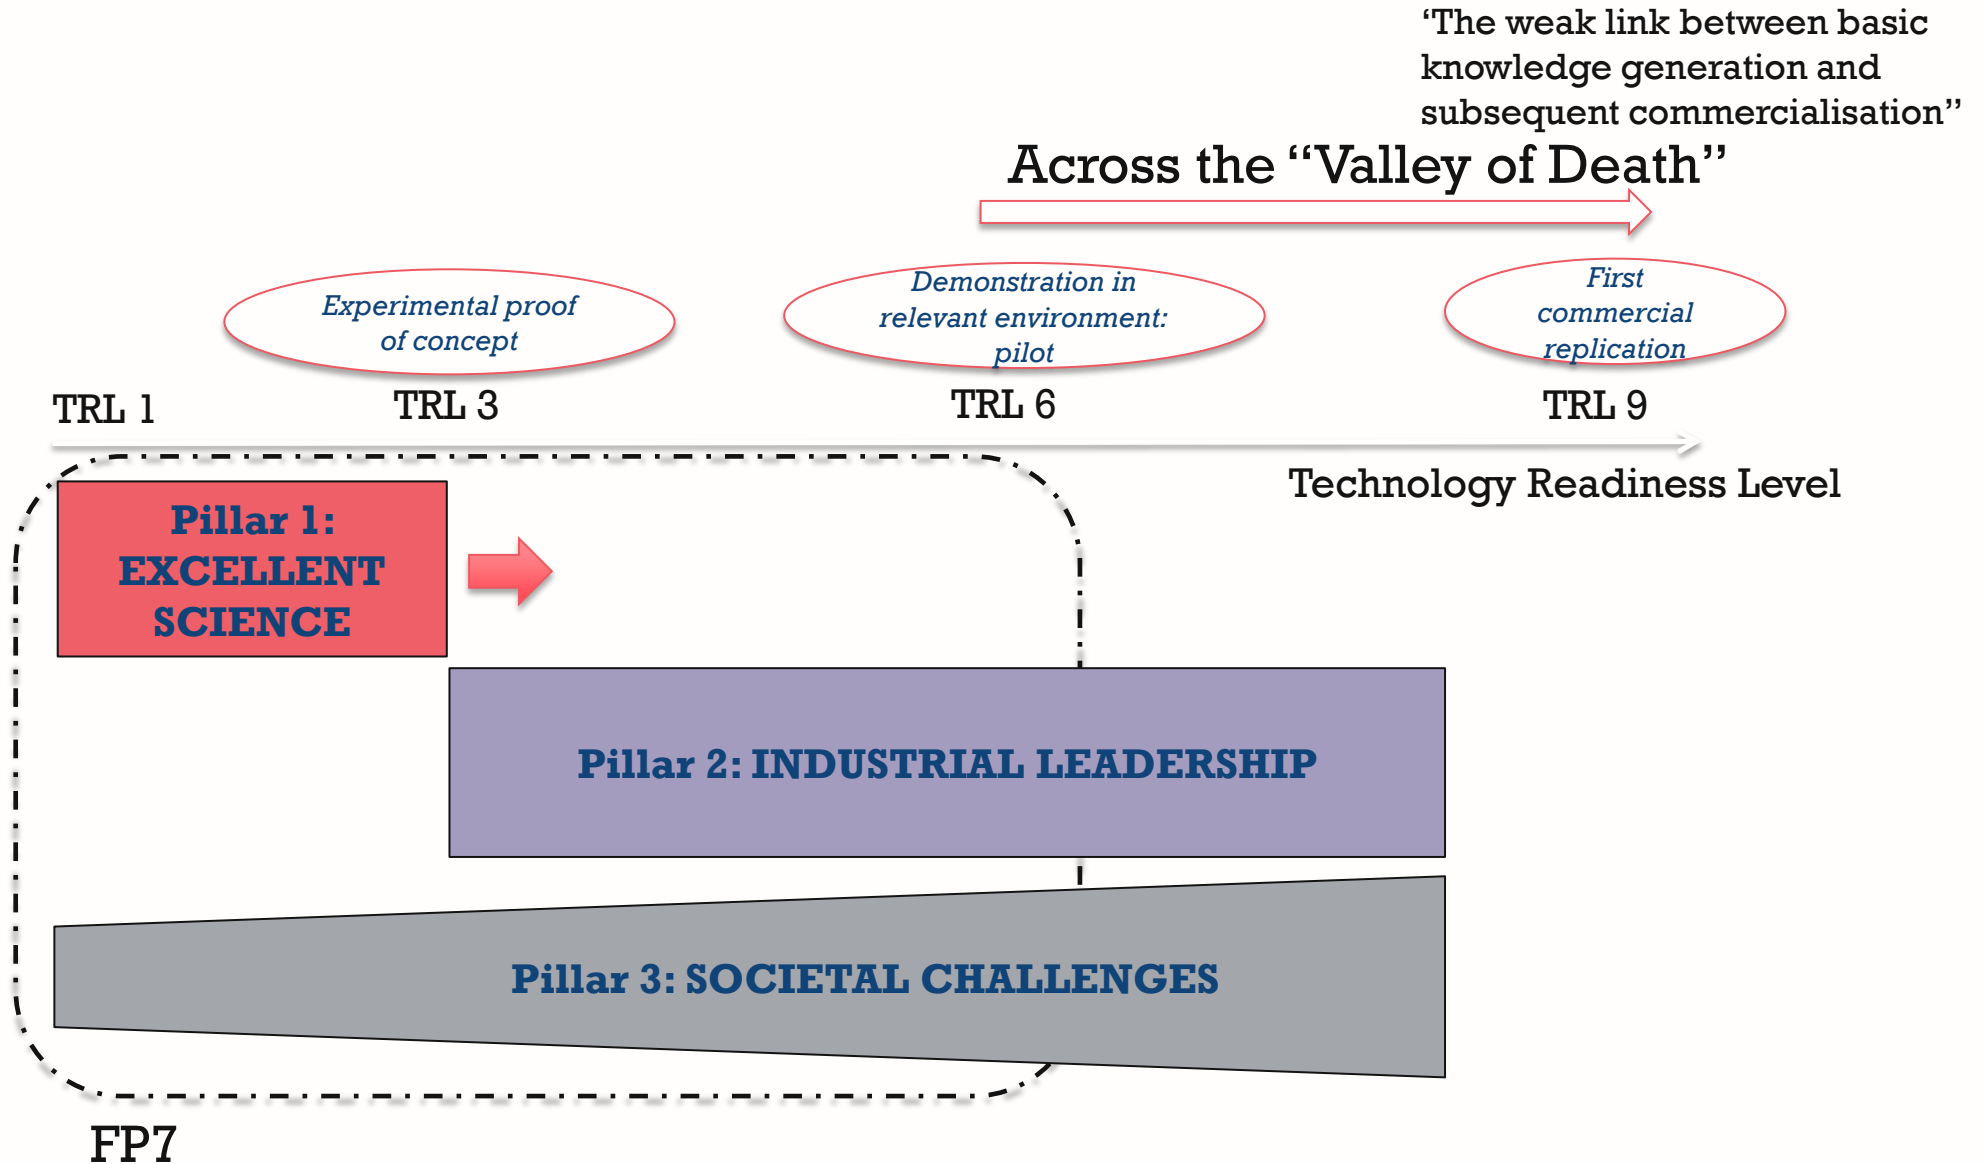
‘The weak link between basic knowledge generation and subsequent commercialisation”

Across the “Valley of Death”

Experimental proof of concept

Demonstration in relevant environment: pilot

First commercial replication

TRL 1

TRL 3

TRL 6

TRL 9

Technology Readiness Level

Pillar 1: EXCELLENT SCIENCE

Pillar 2: INDUSTRIAL LEADERSHIP

Pillar 3: SOCIETAL CHALLENGES

FP7